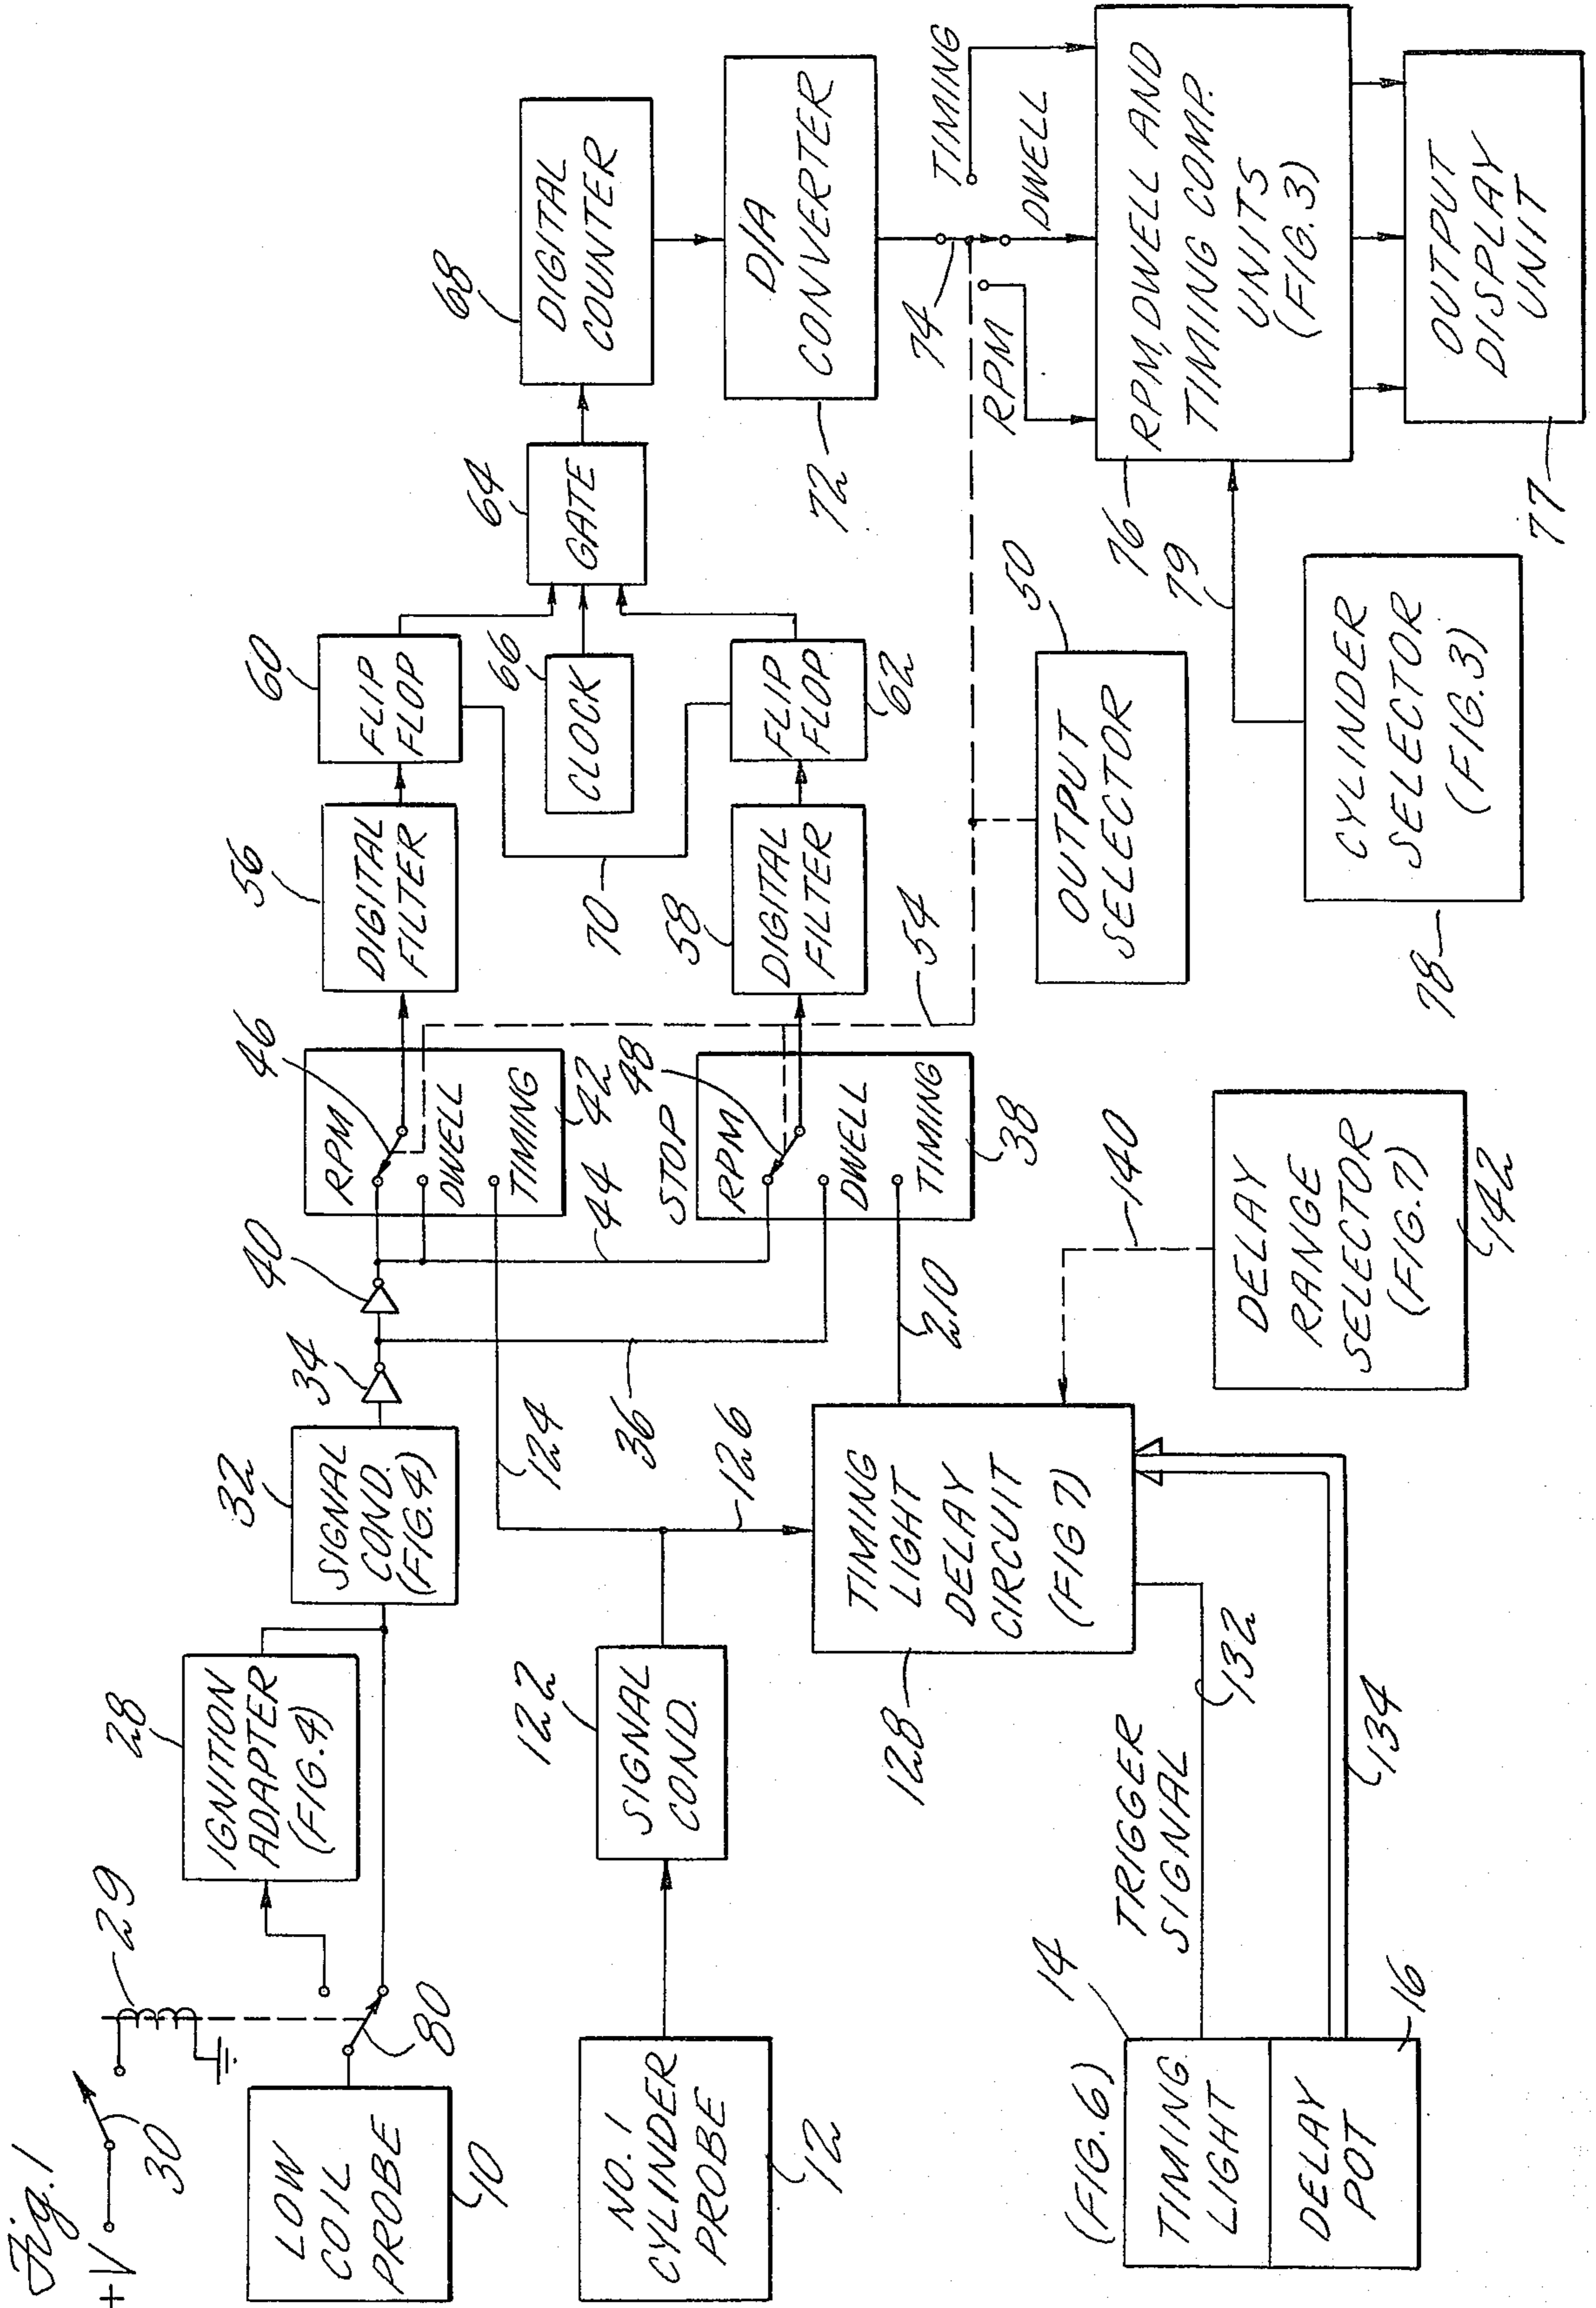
Fig. 1
+V
30
LOW COIL PROBE
10
29
80
IGNITION ADAPTER (FIG.4)
28
SIGNAL COND. (FIG.4)
32
34
40
36
44
RPM DWELL TIMING
46
42
STOP
RPM DWELL TIMING
48
38
DIGITAL FILTER
56
DIGITAL FILTER
58
FLIP FLOP
60
CLOCK
66
FLIP FLOP
62
70
GATE
64
DIGITAL COUNTER
68
D/A CONVERTER
72
54
74
TIMING
DWELL
RPM
OUTPUT SELECTOR
50
RPM, DWELL AND TIMING COMP. UNITS (FIG.3)
76
79
CYLINDER SELECTOR (FIG.3)
78
OUTPUT DISPLAY UNIT
77
NO.1 CYLINDER PROBE
12
SIGNAL COND.
122
124
126
210
TIMING LIGHT DELAY CIRCUIT (FIG 7)
128
140
DELAY RANGE SELECTOR (FIG.7)
142
(FIG.6)
TIMING LIGHT
14
DELAY POT
16
TRIGGER SIGNAL
132
134